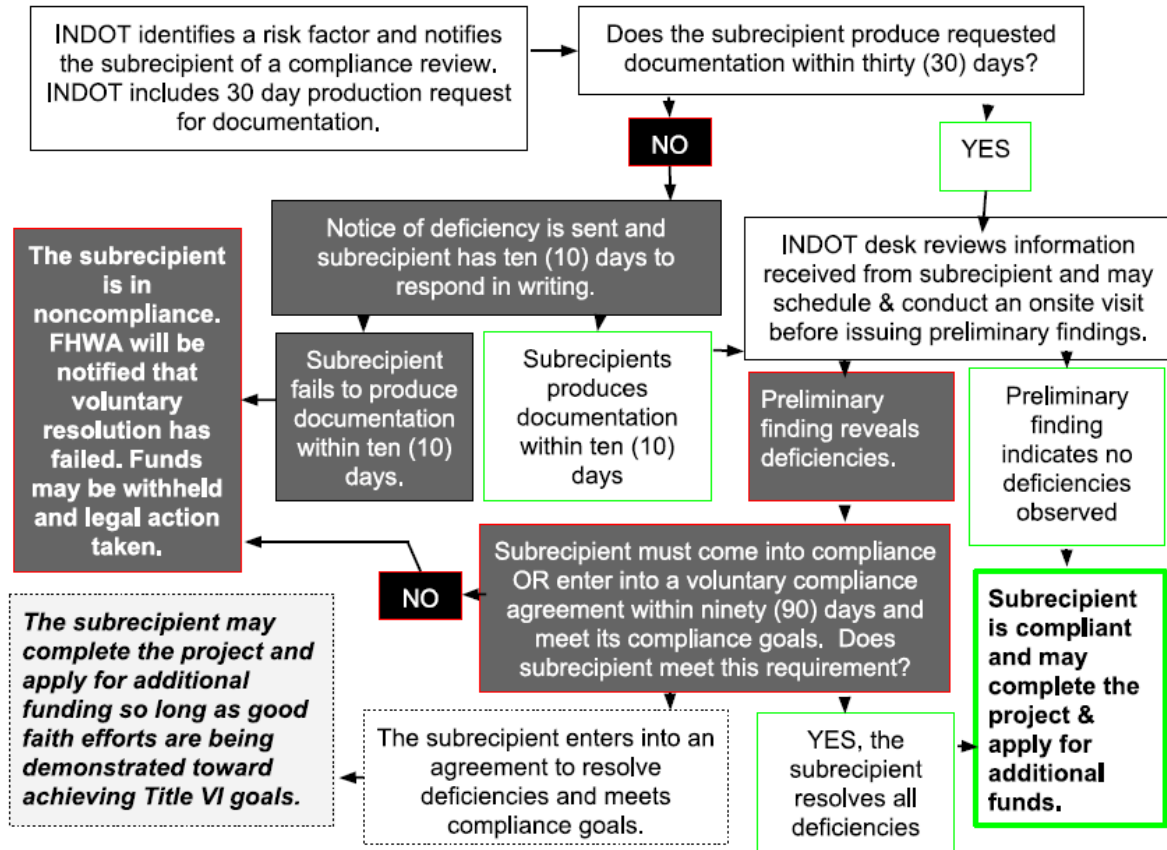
INDOT identifies a risk factor and notifies the subrecipient of a compliance review. INDOT includes 30 day production request for documentation.

Does the subrecipient produce requested documentation within thirty (30) days?

NO

YES

Notice of deficiency is sent and subrecipient has ten (10) days to respond in writing.

INDOT desk reviews information received from subrecipient and may schedule & conduct an onsite visit before issuing preliminary findings.

The subrecipient is in noncompliance. FHWA will be notified that voluntary resolution has failed. Funds may be withheld and legal action taken.

Subrecipient fails to produce documentation within ten (10) days.

Subrecipients produces documentation within ten (10) days

Preliminary finding reveals deficiencies.

Preliminary finding indicates no deficiencies observed

NO

Subrecipient must come into compliance OR enter into a voluntary compliance agreement within ninety (90) days and meet its compliance goals. Does subrecipient meet this requirement?

Subrecipient is compliant and may complete the project & apply for additional funds.

The subrecipient may complete the project and apply for additional funding so long as good faith efforts are being demonstrated toward achieving Title VI goals.

The subrecipient enters into an agreement to resolve deficiencies and meets compliance goals.

YES, the subrecipient resolves all deficiencies